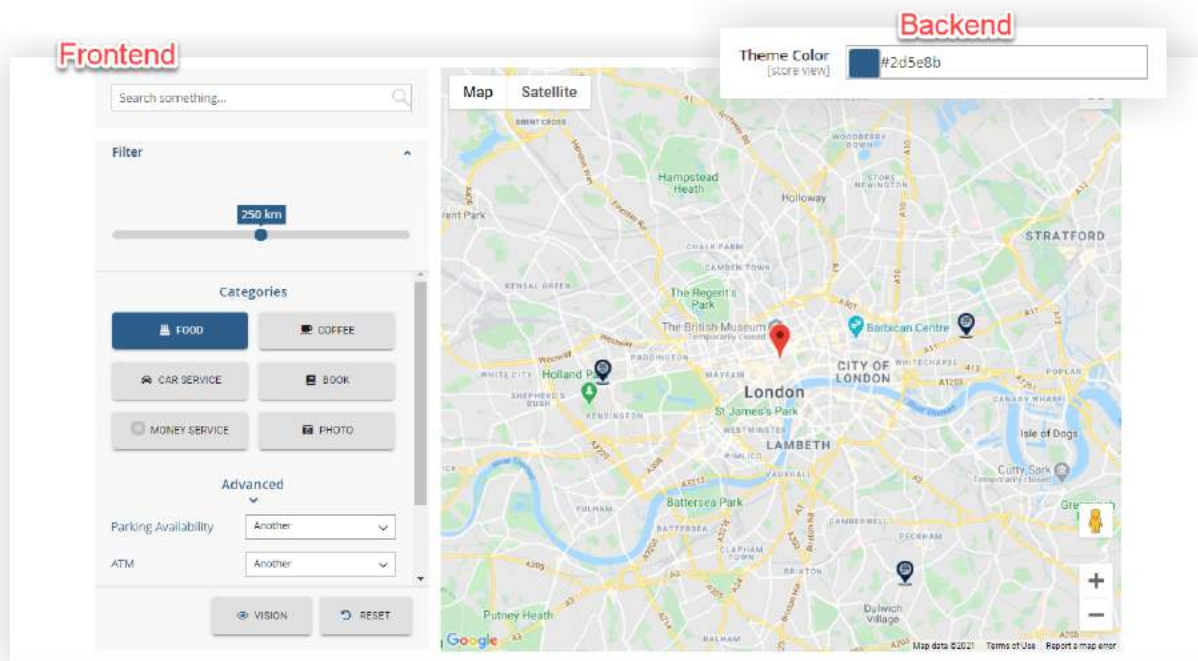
Frontend

Backend

Theme Color
[store view]
#2d5e8b

Search something...

Filter

250 km

Categories

FOOD
COFFEE
CAR SERVICE
BOOK
MONEY SERVICE
PHOTO

Advanced

Parking Availability
Another

ATM
Another

VISION
RESET

Map
Satellite

Hampstead Heath
Holloway
STRATFORD
The Regent's Park
The British Museum
Temporarily closed
Barbican Centre
CITY OF LONDON
Holland Park
London
St James's Park
LAMBETH
Isle of Dogs
Cutty Sark
Temporarily closed
Battersea Park
Putney Heath
Dulwich Village
Google
Map data ©2021
Terms of Use
Report a map error